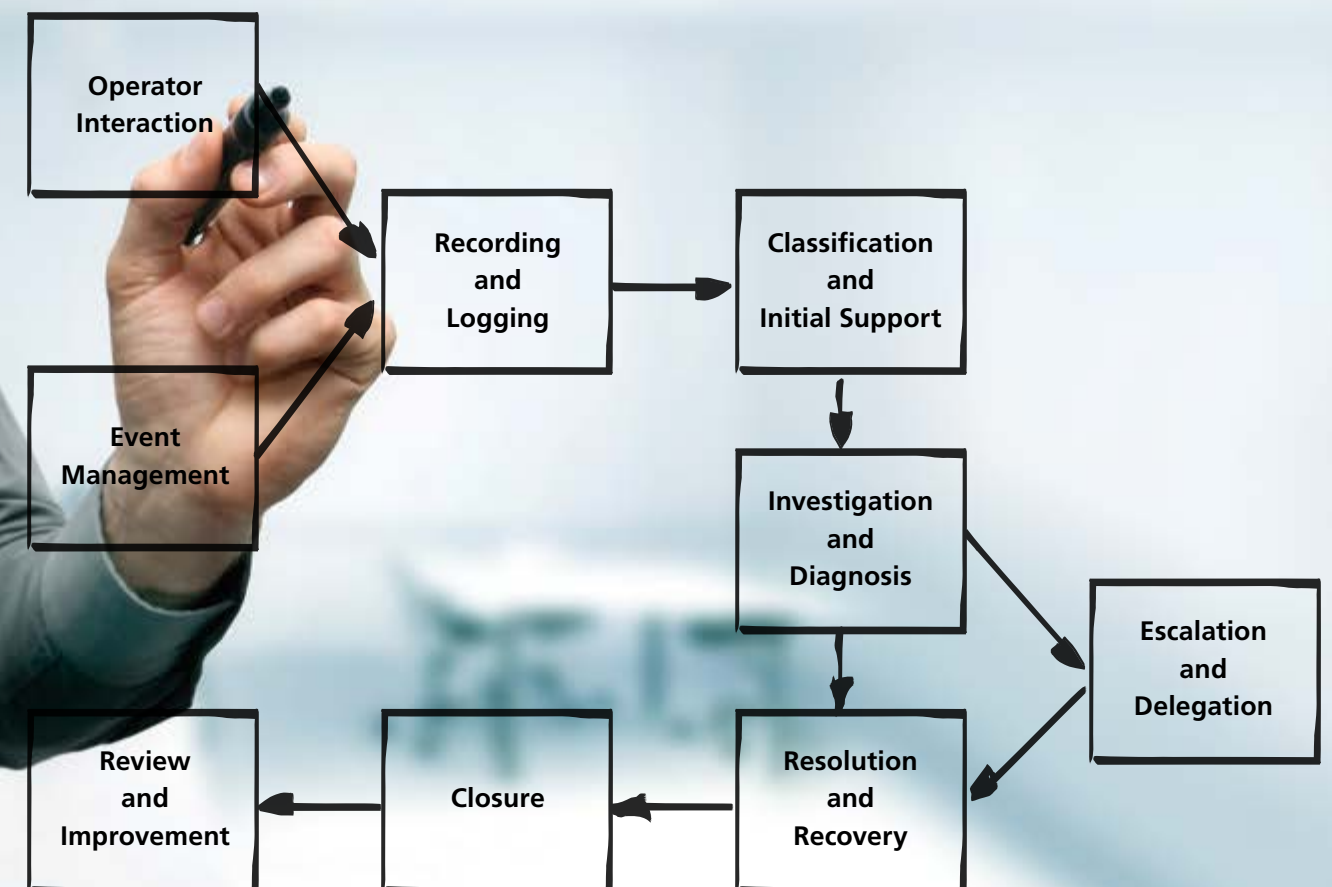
Operator Interaction

Event Management

Recording and Logging

Classification and Initial Support

Investigation and Diagnosis

Escalation and Delegation

Resolution and Recovery

Closure

Review and Improvement